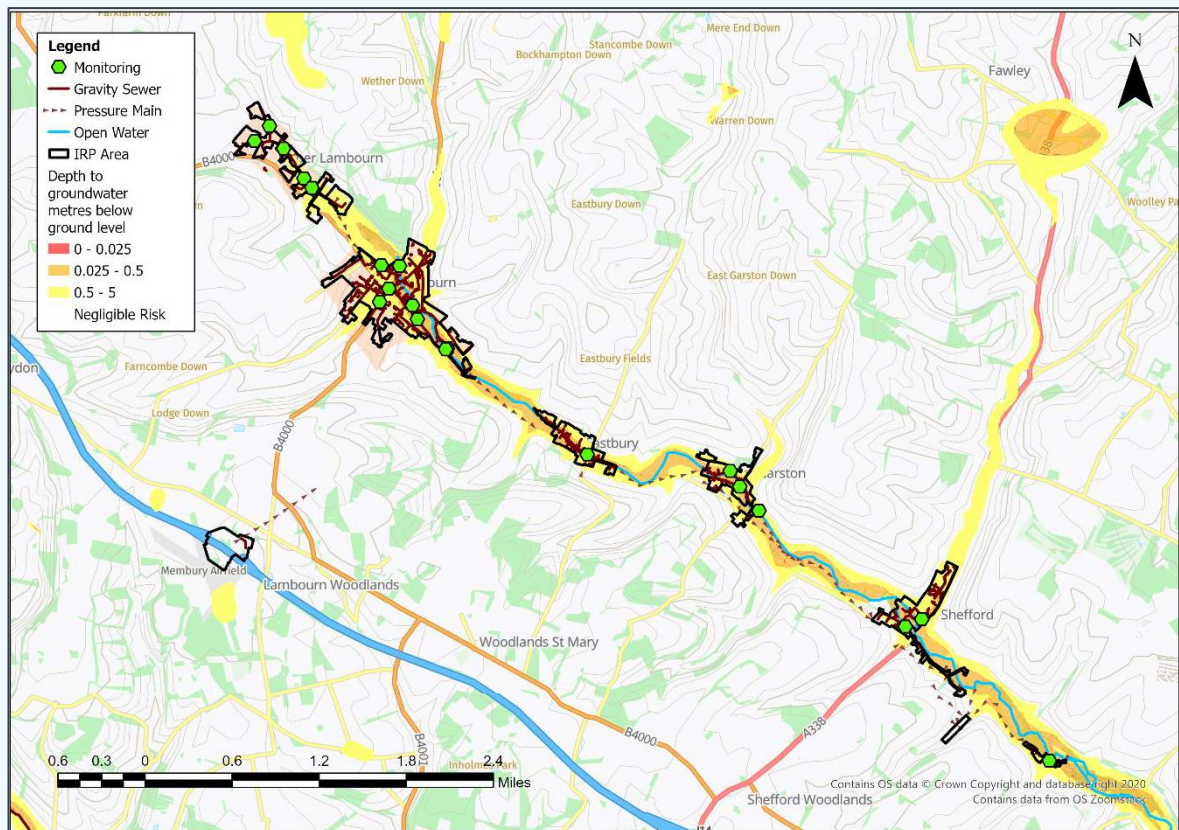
Legend
Monitoring
Gravity Sewer
Pressure Main
Open Water
IRP Area
Depth to groundwater metres below ground level
0 - 0.025
0.025 - 0.5
0.5 - 5
Negligible Risk

Parkfarm Down
Stancombe Down
Mere End Down
Bockhampton Down
Wether Down
Warren Down
Fawley
N
B4000
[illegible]er Lambourn
Eastbury Down
Woolley Pa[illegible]
East Garston Down
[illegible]ourn
Eastbury Fields
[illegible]ydon
Farncombe Down
Lodge Down
B4000
Eastbury
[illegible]arston
A338
Membury Airfield
Lambourn Woodlands
Shefford
Woodlands St Mary
B4000
A338
B4001
Inholme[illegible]
0.6 0.3 0 0.6 1.2 1.8 2.4
Miles
Contains OS data © Crown Copyright and database right 2020
Contains data from OS Zoomstack
Shefford Woodlands